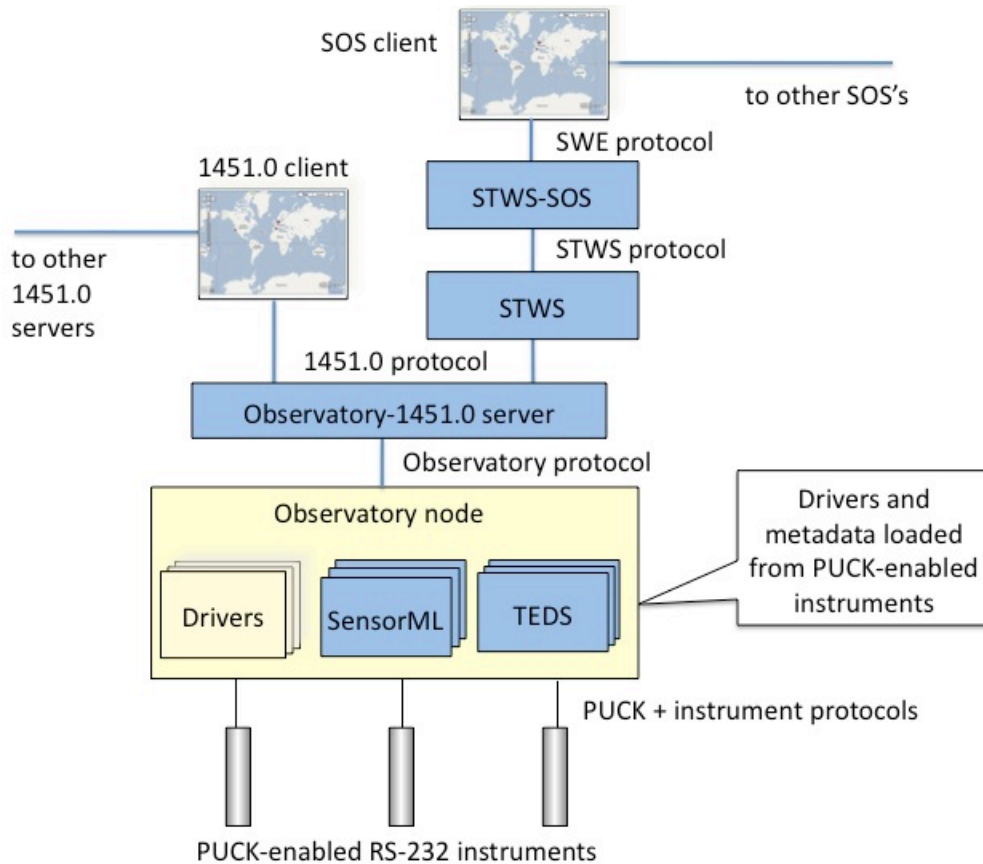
SOS client

to other SOS's

SWE protocol

1451.0 client

STWS-SOS

STWS protocol

to other 1451.0 servers

STWS

1451.0 protocol

Observatory-1451.0 server

Observatory protocol

Observatory node

Drivers and metadata loaded from PUCK-enabled instruments

Drivers

SensorML

TEDS

PUCK + instrument protocols

PUCK-enabled RS-232 instruments